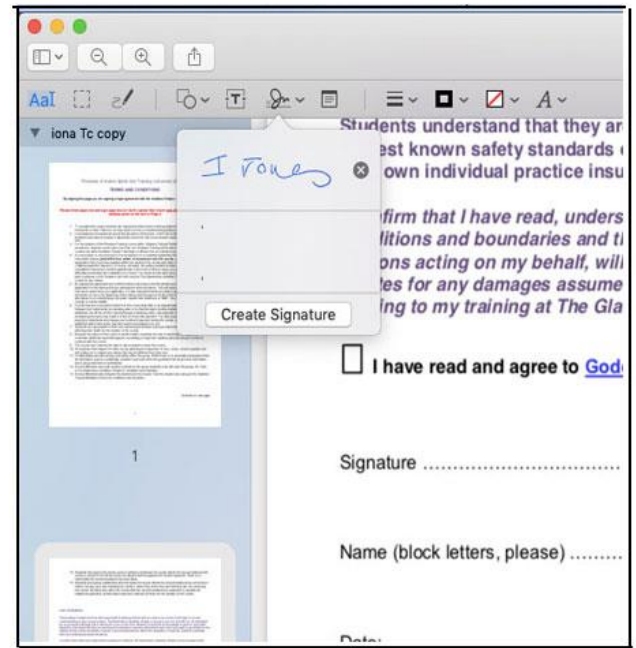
AaI

iona Tc copy

1

I Jones

Create Signature

Students understand that they ar
est known safety standards
own individual practice insu

firm that I have read, unders
ditions and boundaries and t
ons acting on my behalf, wil
es for any damages assume
ing to my training at The Gla

I have read and agree to God

Signature ..............................

Name (block letters, please) .........

Date: